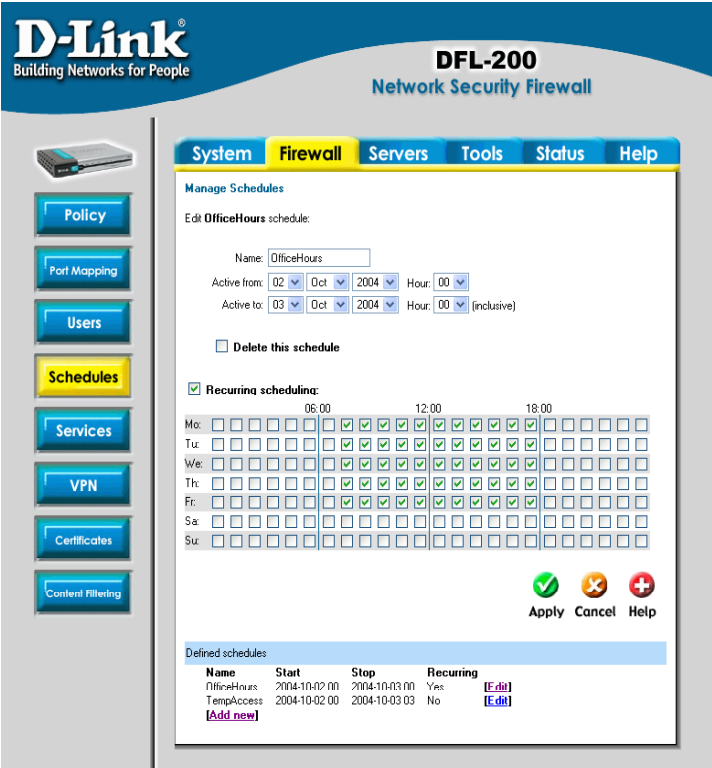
D-Link®
Building Networks for People

DFL-200
Network Security Firewall

System | Firewall | Servers | Tools | Status | Help

Policy
Port Mapping
Users
Schedules
Services
VPN
Certificates
Content Filtering

Manage Schedules

Edit **OfficeHours** schedule:

Name: OfficeHours
Active from: 02 Oct 2004 Hour: 00
Active to: 03 Oct 2004 Hour: 00 (inclusive)

Delete this schedule

Recurring scheduling:

06:00 12:00 18:00
Mo:
Tu:
We:
Th:
Fr:
Sa:
Su:

Apply Cancel Help

Defined schedules

| Name | Start | Stop | Recurring | |
|---|---|---|---|---|
| OfficeHours | 2004-10-02 00 | 2004-10-03 00 | Yes | [Edit] |
| TempAccess | 2004-10-02 00 | 2004-10-03 03 | No | [Edit] |

[Add new]